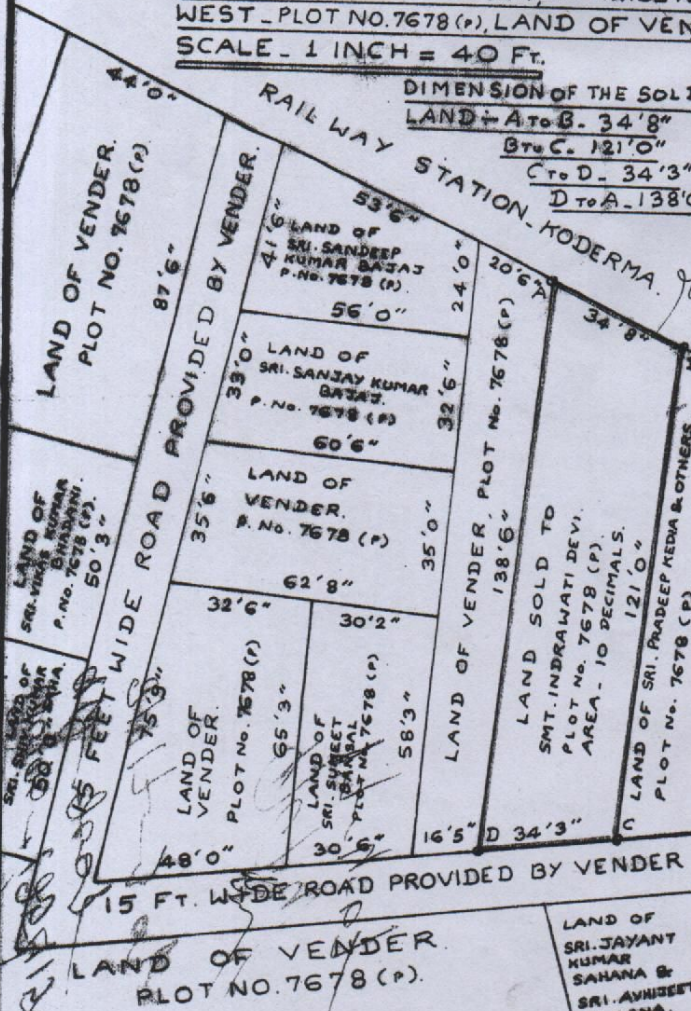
WEST_PLOT NO.7678 (P), LAND OF VEN
SCALE_ 1 INCH = 40 FT.

DIMENSION OF THE SOL
LAND - A TO B. 34'8"
B TO C. 121'0"
C TO D_ 34'3"
D TO A_ 138'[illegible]

RAIL WAY STATION KODERMA.

44'0"

LAND OF VENDER. PLOT NO. 7678 (P)

87'6"

15 FEET WIDE ROAD PROVIDED BY VENDER.

53'6"

41'6"

LAND OF SRI. SANDEEP KUMAR BAJAJ P. NO. 7678 (P).

24'0"

56'0"

20'6"

A

34'8"

B

33'0"

LAND OF SRI. SANJAY KUMAR BAJAJ. P. NO. 7678 (P)

32'6"

60'6"

LAND OF SRI. VIKAS KUMAR BHADANI. P. NO. 7678 (P).

50'3"

35'6"

LAND OF VENDER. P. No. 7678 (P)

35'0"

62'8"

LAND OF VENDER. PLOT No. 7678 (P)

138'6"

LAND SOLD TO SMT. INDRAWATI DEVI. PLOT No. 7678 (P). AREA. 10 DECIMALS.

121'0"

LAND OF SRI. PRADEEP KEDIA & OTHERS PLOT No. 7678 (P)

32'6"

30'2"

LAND OF SRI. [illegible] KUMAR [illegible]

75'3"

LAND OF VENDER. PLOT No. 7678 (P)

65'3"

LAND OF SRI. SUMEET BAJAJ PLOT NO. 7678 (P)

58'3"

48'0"

30'6"

16'5"

D 34'3"

C

15 FT. WIDE ROAD PROVIDED BY VENDER

LAND OF VENDER. PLOT NO. 7678 (P).

LAND OF SRI. JAYANT KUMAR SAHANA & SRI. AVHIJEET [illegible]